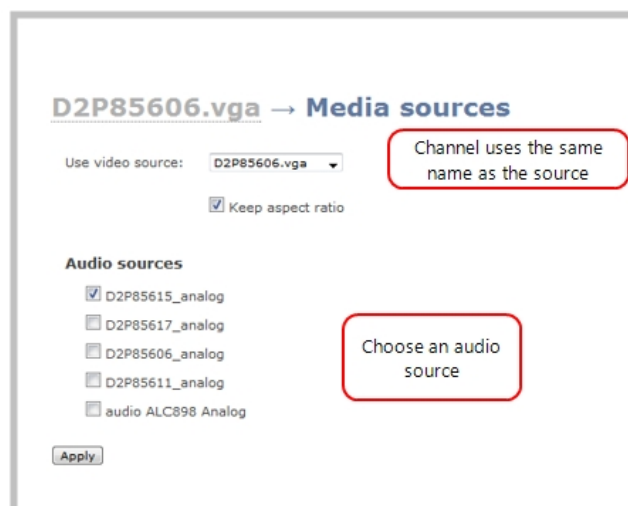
D2P85606.vga → Media sources

Use video source: D2P85606.vga

Channel uses the same name as the source

Keep aspect ratio

Audio sources

D2P85615_analog

D2P85617_analog

D2P85606_analog

D2P85611_analog

audio ALC898 Analog

Choose an audio source

Apply